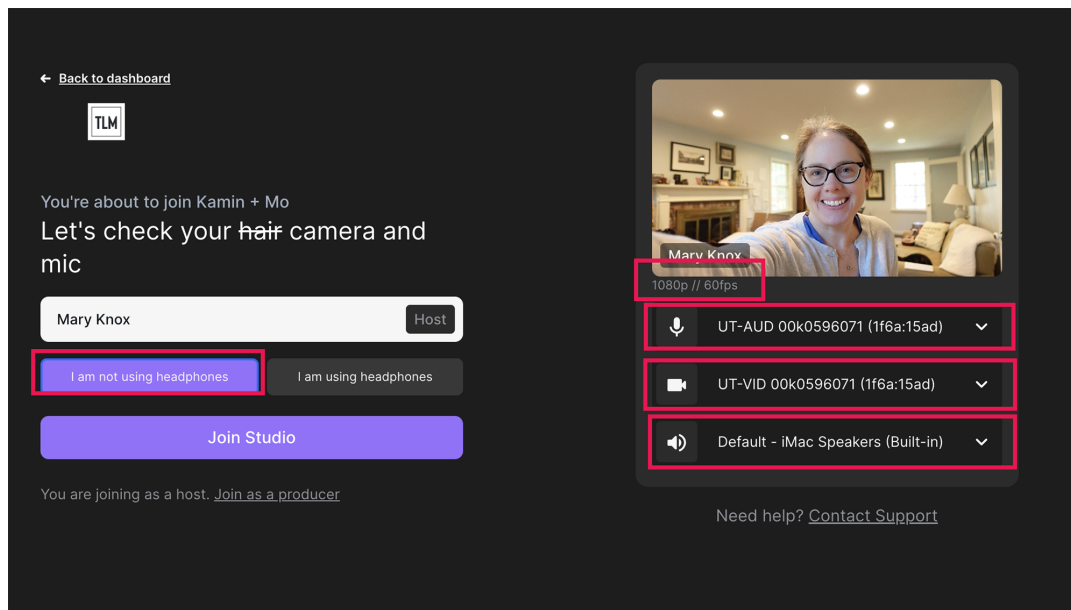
← Back to dashboard

TLM

You're about to join Kamin + Mo

Let's check your ~~hair~~ camera and mic

Mary Knox

Host

I am not using headphones

I am using headphones

Join Studio

You are joining as a host. Join as a producer

Mary Knox

1080p // 60fps

UT-AUD 00k0596071 (1f6a:15ad)

UT-VID 00k0596071 (1f6a:15ad)

Default - iMac Speakers (Built-in)

Need help? Contact Support